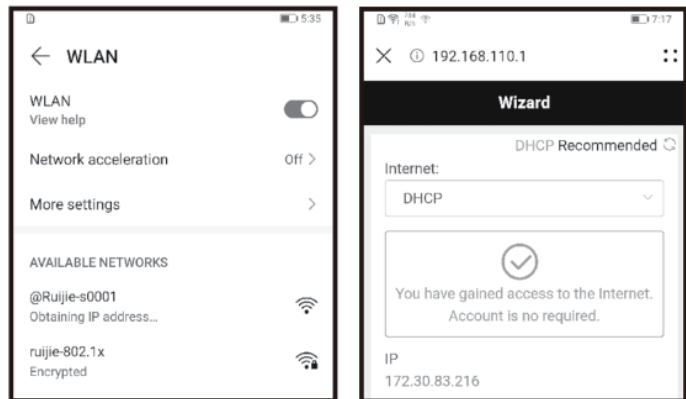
5:35

← WLAN

WLAN
View help

Network acceleration Off >

More settings >

AVAILABLE NETWORKS

@Ruijie-s0001
Obtaining IP address...

ruijie-802.1x
Encrypted

7:17

× ⓘ 192.168.110.1

Wizard

DHCP Recommended

Internet:

DHCP

You have gained access to the Internet. Account is no required.

IP
172.30.83.216